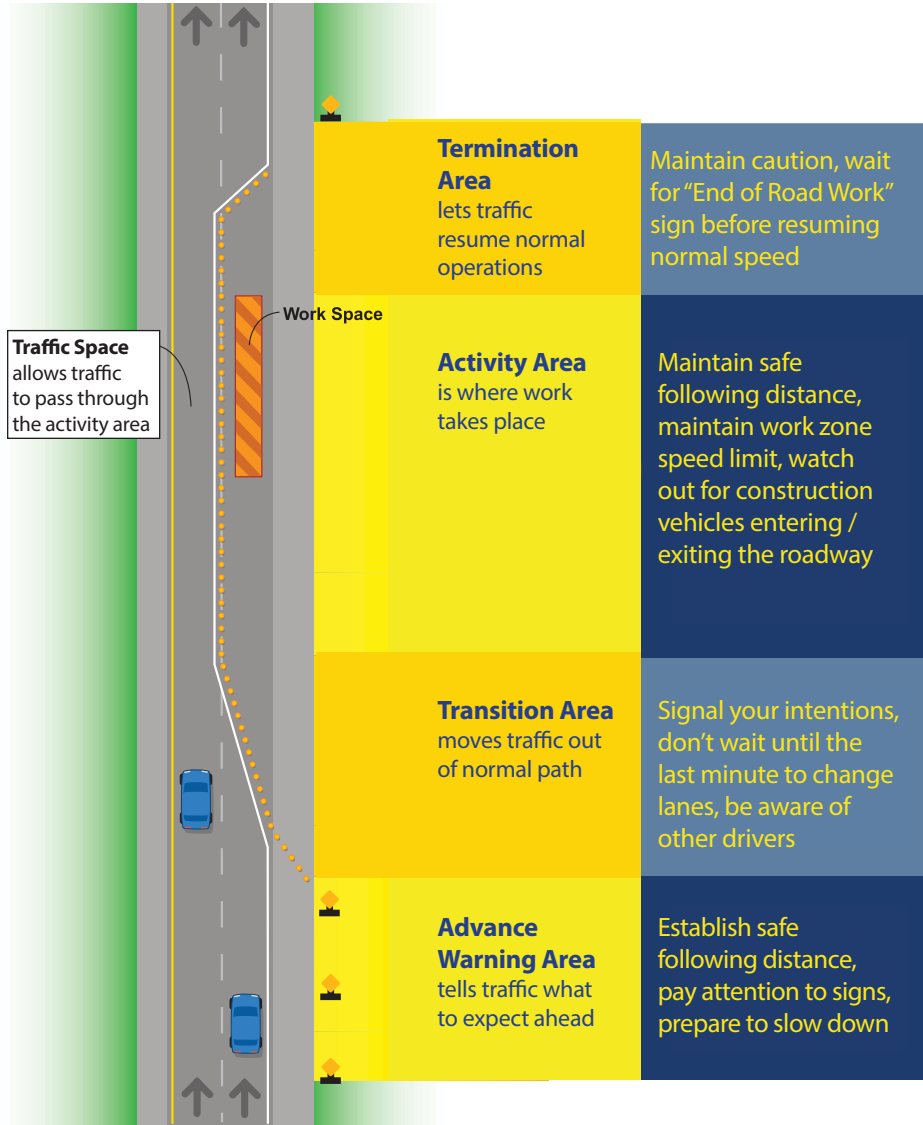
Termination Area
lets traffic resume normal operations

Maintain caution, wait for “End of Road Work” sign before resuming normal speed

Work Space

Traffic Space
allows traffic to pass through the activity area

Activity Area
is where work takes place

Maintain safe following distance, maintain work zone speed limit, watch out for construction vehicles entering / exiting the roadway

Transition Area
moves traffic out of normal path

Signal your intentions, don’t wait until the last minute to change lanes, be aware of other drivers

Advance Warning Area
tells traffic what to expect ahead

Establish safe following distance, pay attention to signs, prepare to slow down